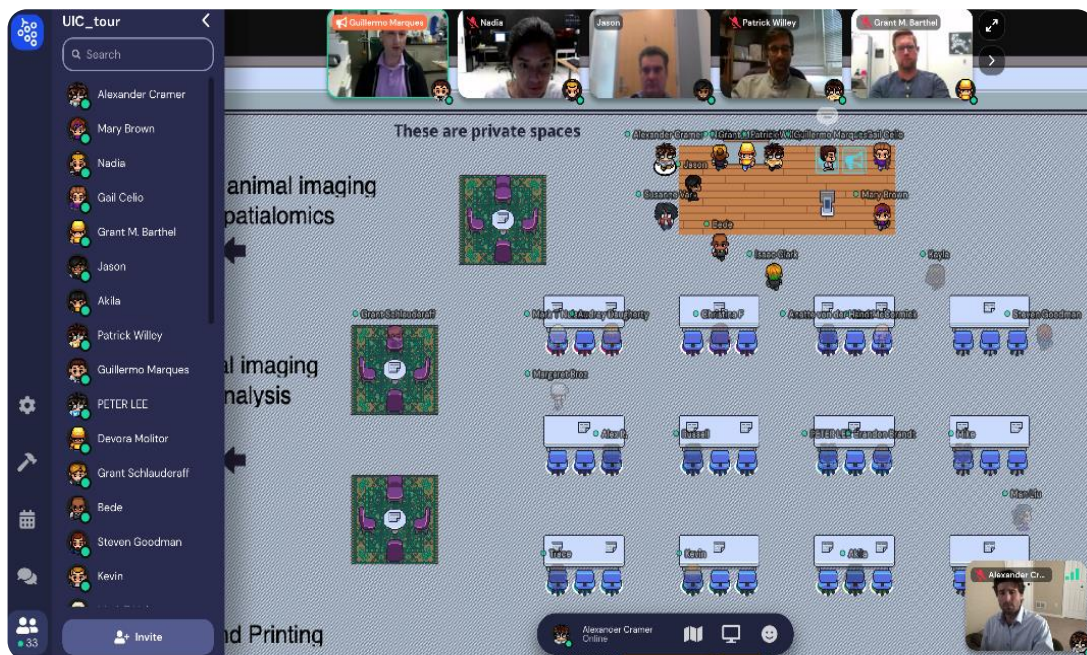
UIC_tour

Search

Alexander Cramer
Mary Brown
Nadia
Gail Celio
Grant M. Barthel
Jason
Akila
Patrick Willey
Guillermo Marques
PETER LEE
Devora Molitor
Grant Schlauderaff
Bede
Steven Goodman
Kevin

33

Invite

Guillermo Marques
Nadia
Jason
Patrick Willey
Grant M. Barthel

These are private spaces

animal imaging
patialomics

l imaging
nalysis

nd Printing

Alexander Cramer
Grant M. Barthel
Patrick W.
Guillermo Marques
Gail Celio
Jason
Mary Brown
Bede
Isaac Clark
Kayla
Grant Schlauderaff
Christina F
Steven Goodman
Margaret
Alex
PETER LEE
Mike
Kevin
Akila

Alexander Cr...

Alexander Cramer
Online